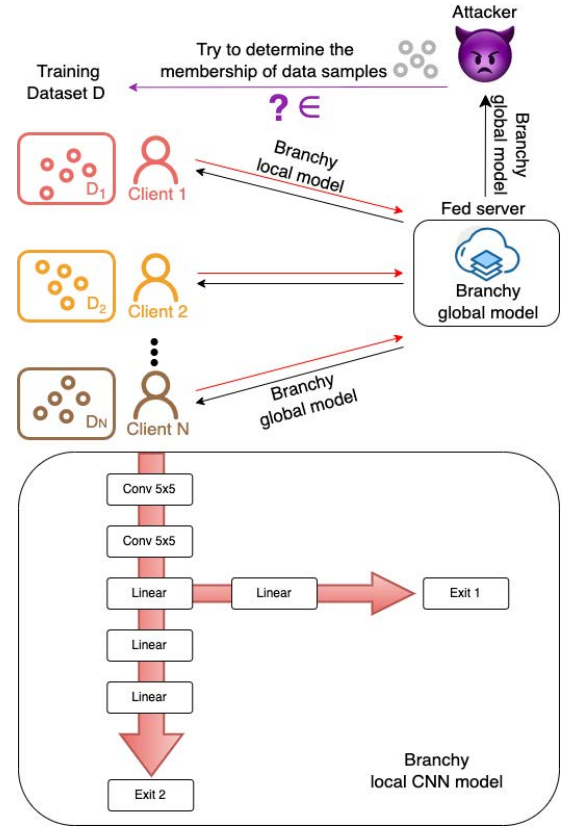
Attacker

Try to determine the membership of data samples

Training Dataset D

? $\in$

Branchy global model

Branchy local model

Fed server

$D_1$ Client 1

$D_2$ Client 2

Branchy global model

$D_N$ Client N

Branchy global model

Conv 5x5

Conv 5x5

Linear

Linear

Exit 1

Linear

Linear

Exit 2

Branchy local CNN model